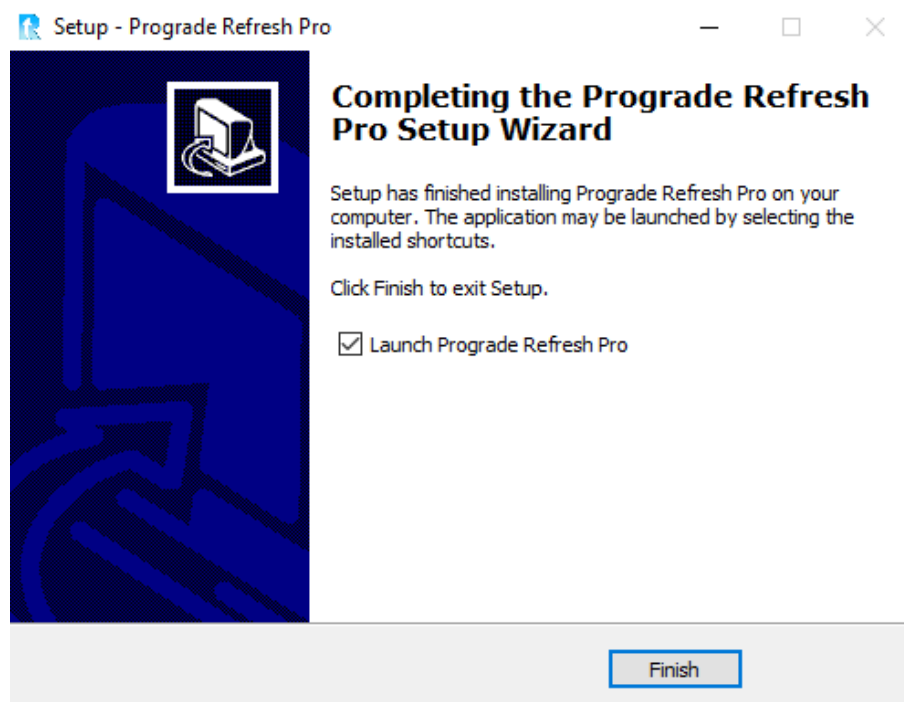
Setup - Prograde Refresh Pro

Completing the Prograde Refresh Pro Setup Wizard

Setup has finished installing Prograde Refresh Pro on your computer. The application may be launched by selecting the installed shortcuts.

Click Finish to exit Setup.

☑ Launch Prograde Refresh Pro

Finish